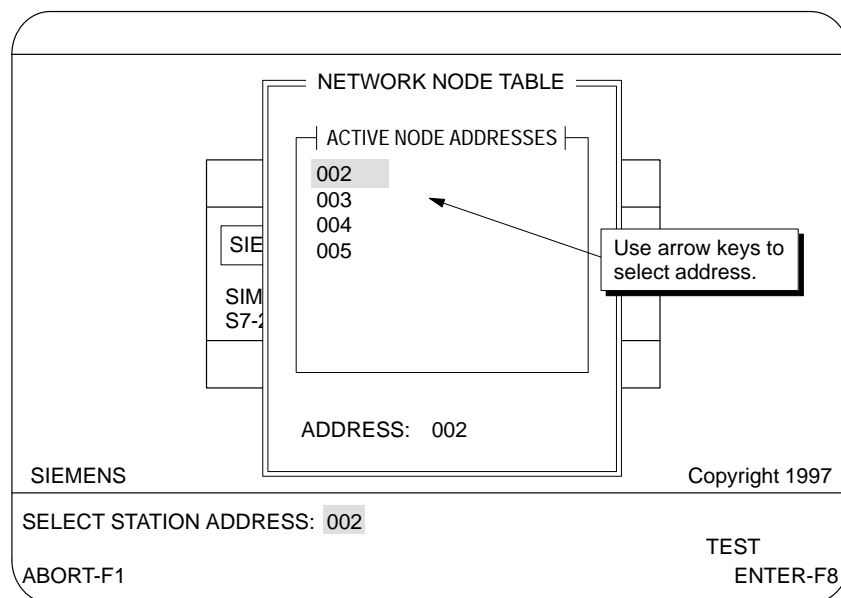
NETWORK NODE TABLE

ACTIVE NODE ADDRESSES

002
003
004
005

SIE

SIM
S7-2

Use arrow keys to select address.

ADDRESS: 002

SIEMENS

Copyright 1997

SELECT STATION ADDRESS: 002

TEST

ABORT-F1

ENTER-F8